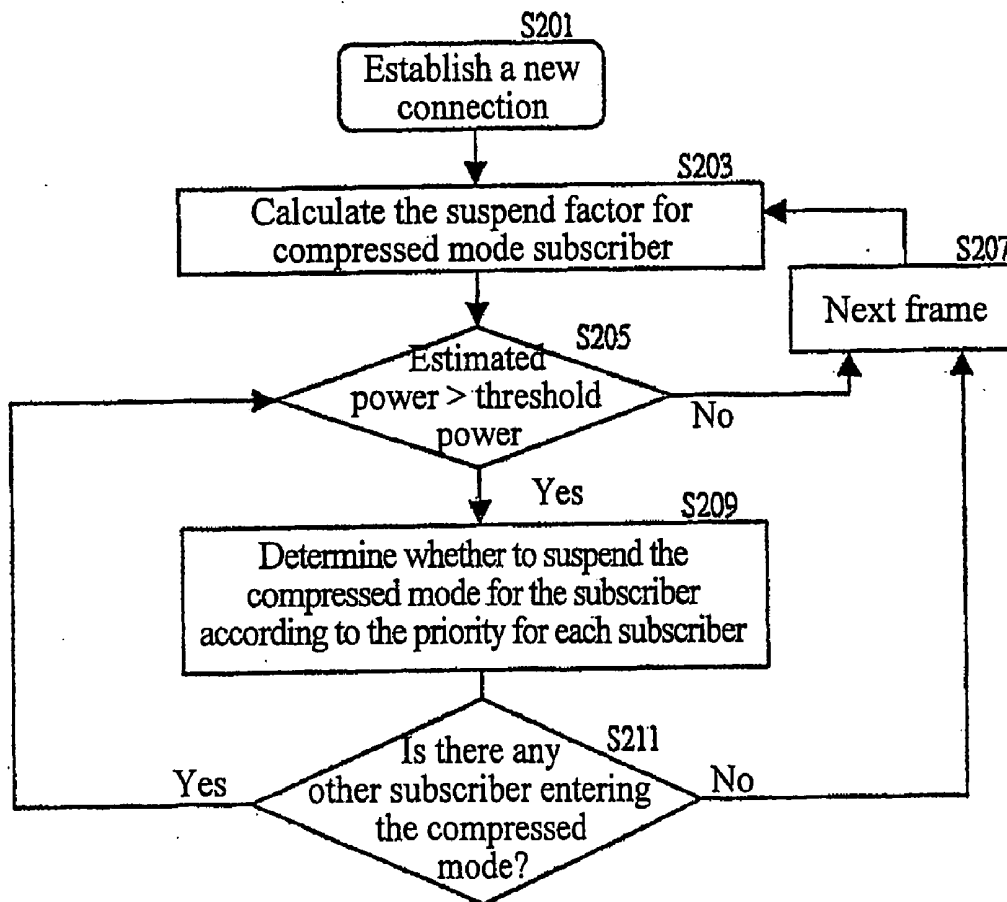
S201
Establish a new connection

S203
Calculate the suspend factor for compressed mode subscriber

S207
Next frame

S205
Estimated power > threshold power

No

Yes

S209
Determine whether to suspend the compressed mode for the subscriber according to the priority for each subscriber

S211
Is there any other subscriber entering the compressed mode?

Yes

No